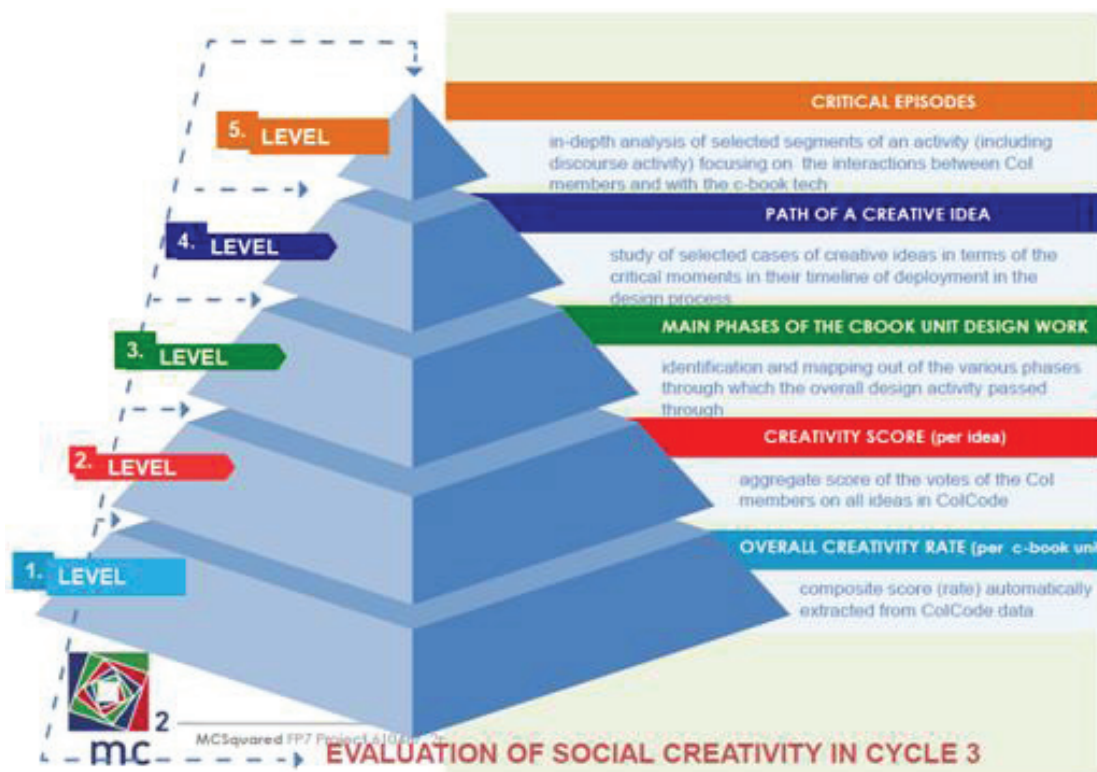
5. LEVEL

CRITICAL EPISODES

in-depth analysis of selected segments of an activity (including discourse activity) focusing on the interactions between CoI members and with the c-book tech

4. LEVEL

PATH OF A CREATIVE IDEA

study of selected cases of creative ideas in terms of the critical moments in their timeline of deployment in the design process

3. LEVEL

MAIN PHASES OF THE CBOOK UNIT DESIGN WORK

identification and mapping out of the various phases through which the overall design activity passed through

2. LEVEL

CREATIVITY SCORE (per idea)

aggregate score of the votes of the CoI members on all ideas in CoICode

1. LEVEL

OVERALL CREATIVITY RATE (per c-book uni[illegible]

composite score (rate) automatically extracted from CoICode data

mc 2

MCSquared FP7 Project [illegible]

EVALUATION OF SOCIAL CREATIVITY IN CYCLE 3